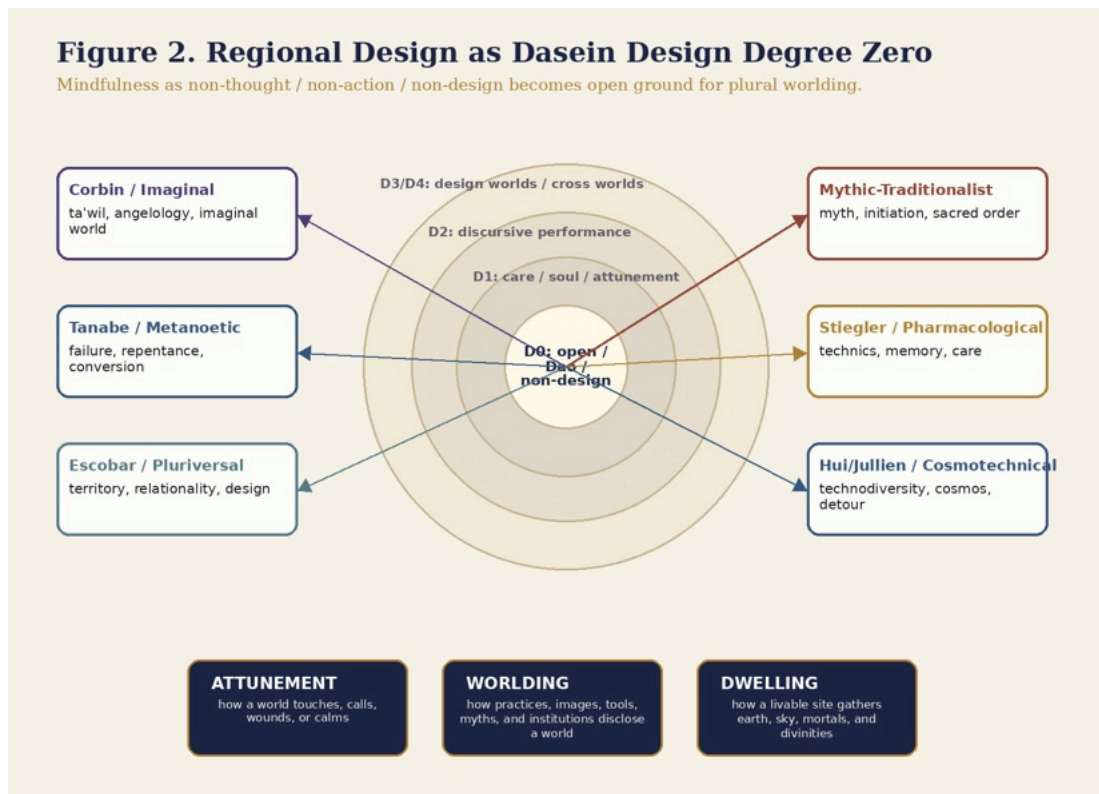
Figure 2. Regional Design as Dasein Design Degree Zero

Mindfulness as non-thought / non-action / non-design becomes open ground for plural worlding.

D3/D4: design worlds / cross worlds

D2: discursive performance

D1: care / soul / attunement

D0: open / Dao / non-design

Corbin / Imaginal
ta'wil, angelology, imaginal world

Tanabe / Metanoetic
failure, repentance, conversion

Escobar / Pluriversal
territory, relationality, design

Mythic-Traditionalist
myth, initiation, sacred order

Stiegler / Pharmacological
technics, memory, care

Hui/Jullien / Cosmotechnical
technodiversity, cosmos, detour

ATTUNEMENT
how a world touches, calls, wounds, or calms

WORLDING
how practices, images, tools, myths, and institutions disclose a world

DWELLING
how a livable site gathers earth, sky, mortals, and divinities